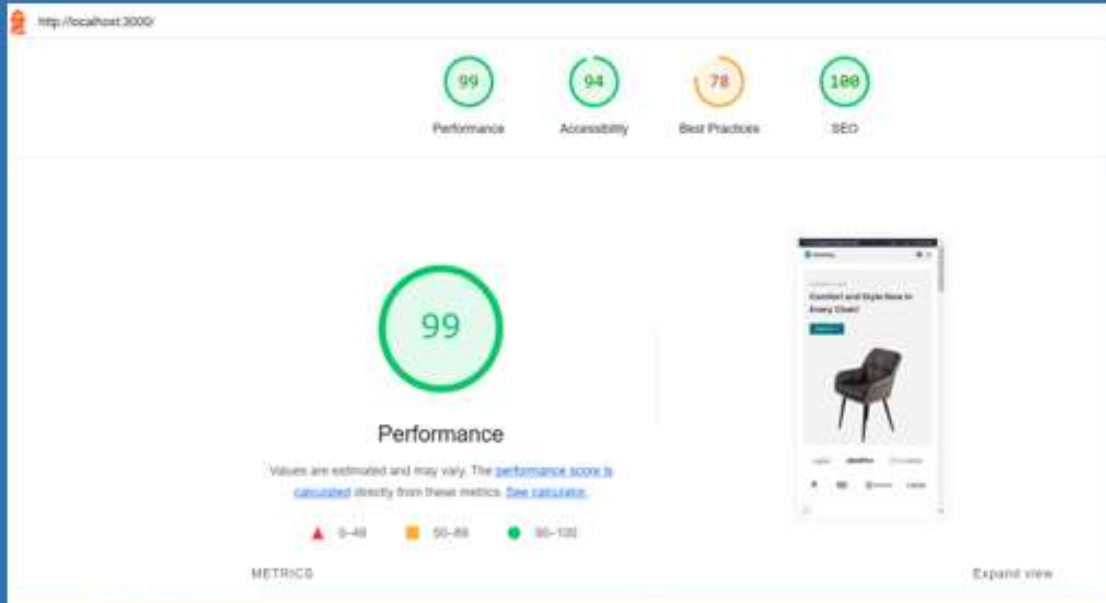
http://localhost:3000/

99
Performance

94
Accessibility

78
Best Practices

100
SEO

99

Performance

Values are estimated and may vary. The performance score is calculated directly from these metrics. See calculator.

0–49 50–89 90–100

Comfort and Style New in Every Chair!

METRICS

Expand view